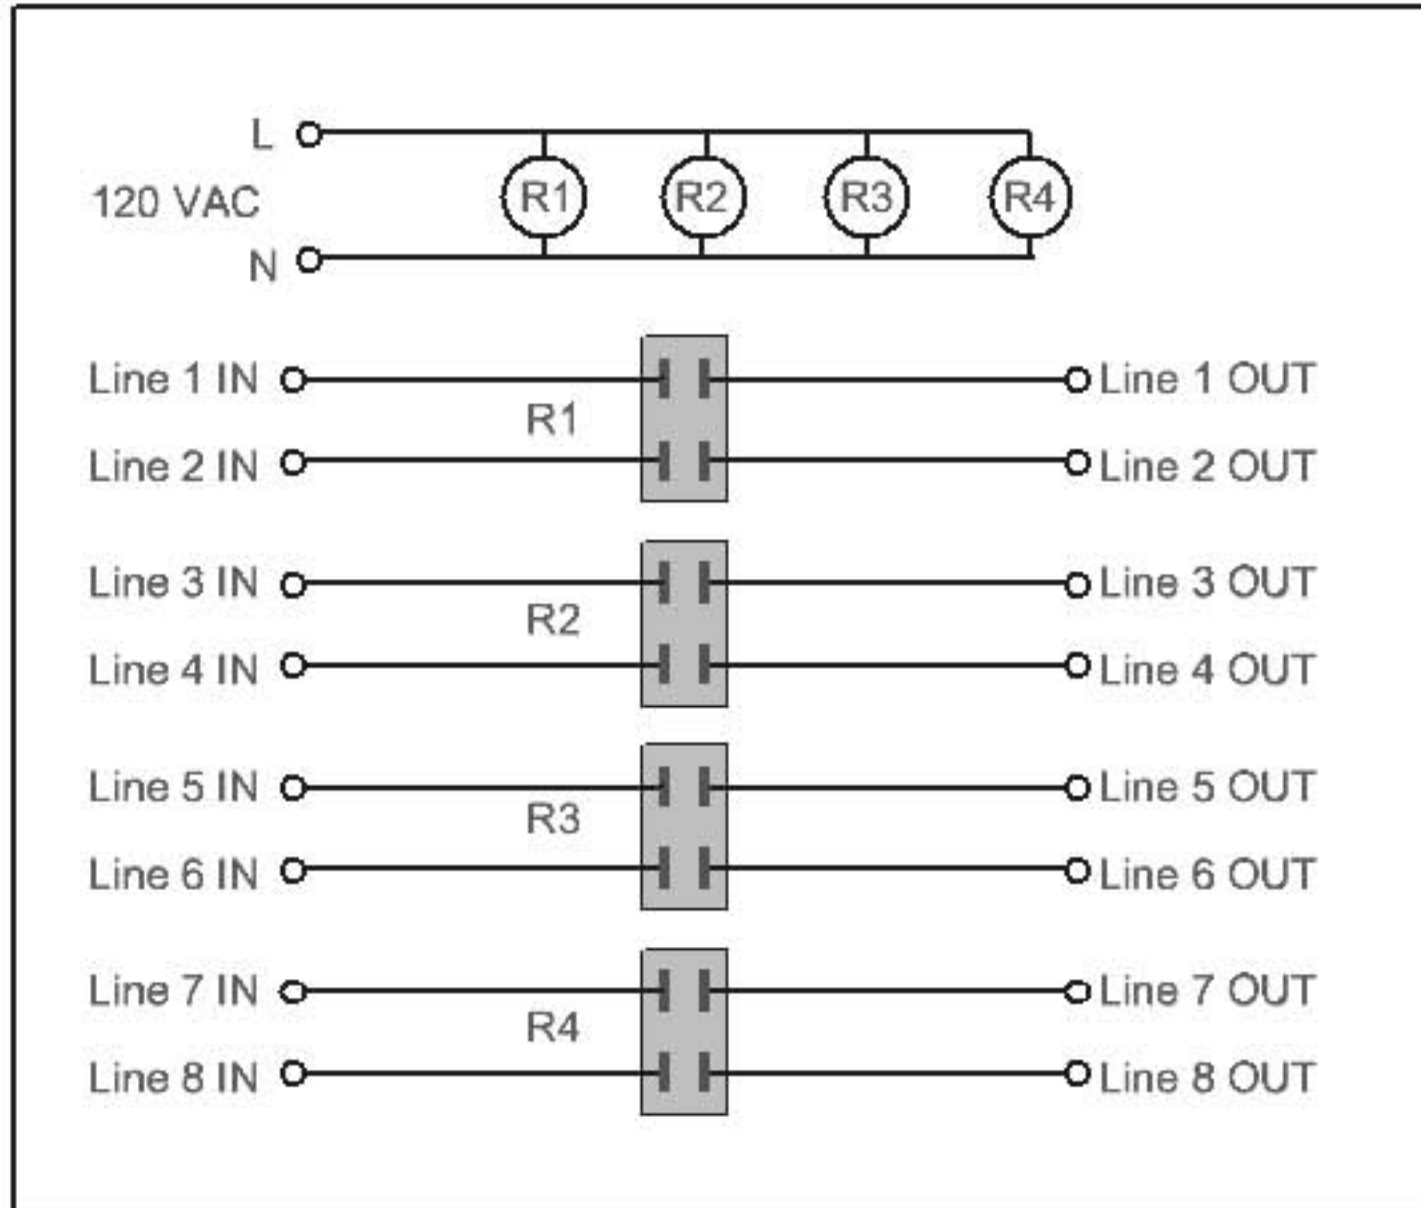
L
120 VAC
N
R1 R2 R3 R4

Line 1 IN
R1
Line 2 IN
Line 1 OUT
Line 2 OUT

Line 3 IN
R2
Line 4 IN
Line 3 OUT
Line 4 OUT

Line 5 IN
R3
Line 6 IN
Line 5 OUT
Line 6 OUT

Line 7 IN
R4
Line 8 IN
Line 7 OUT
Line 8 OUT